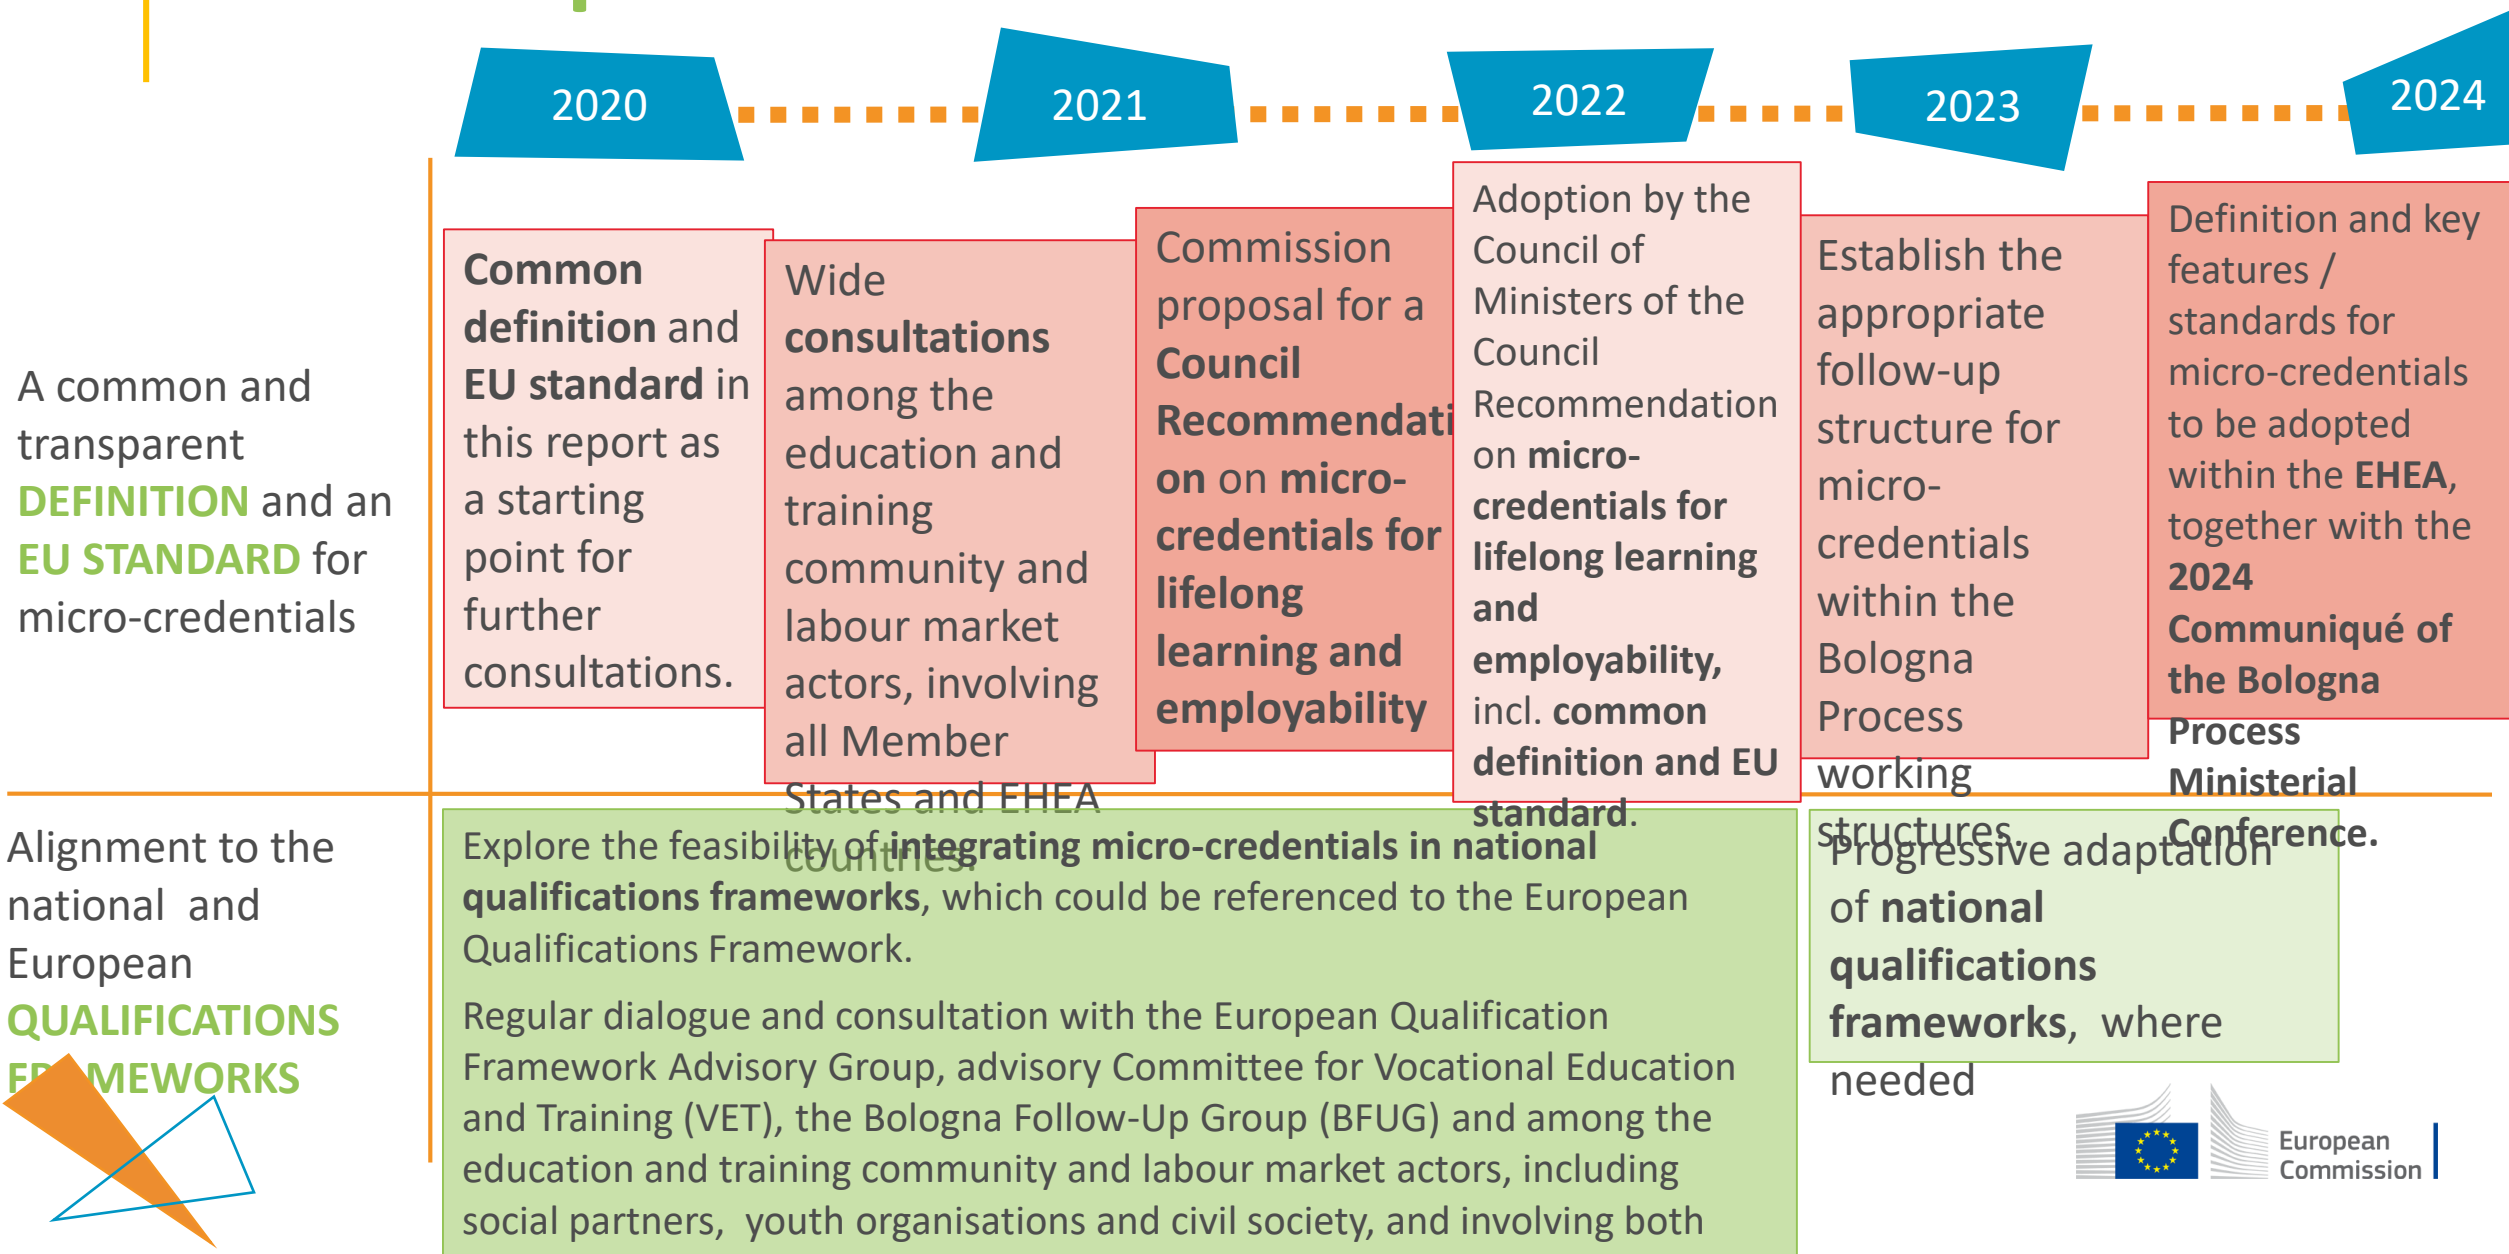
2020

2021

2022

2023

2024

A common and transparent DEFINITION and an EU STANDARD for micro-credentials

Common definition and EU standard in this report as a starting point for further consultations.

Wide consultations among the education and training community and labour market actors, involving all Member States and EHEA countries.

Commission proposal for a Council Recommendati on on micro-credentials for lifelong learning and employability

Adoption by the Council of Ministers of the Council Recommendation on micro-credentials for lifelong learning and employability, incl. common definition and EU standard.

Establish the appropriate follow-up structure for micro-credentials within the Bologna Process working structures.

Definition and key features / standards for micro-credentials to be adopted within the EHEA, together with the 2024 Communiqué of the Bologna Process Ministerial Conference.

Alignment to the national and European QUALIFICATIONS FRAMEWORKS

Explore the feasibility of integrating micro-credentials in national qualifications frameworks, which could be referenced to the European Qualifications Framework.

Regular dialogue and consultation with the European Qualification Framework Advisory Group, advisory Committee for Vocational Education and Training (VET), the Bologna Follow-Up Group (BFUG) and among the education and training community and labour market actors, including social partners, youth organisations and civil society, and involving both

Progressive adaptation of national qualifications frameworks, where needed

European Commission